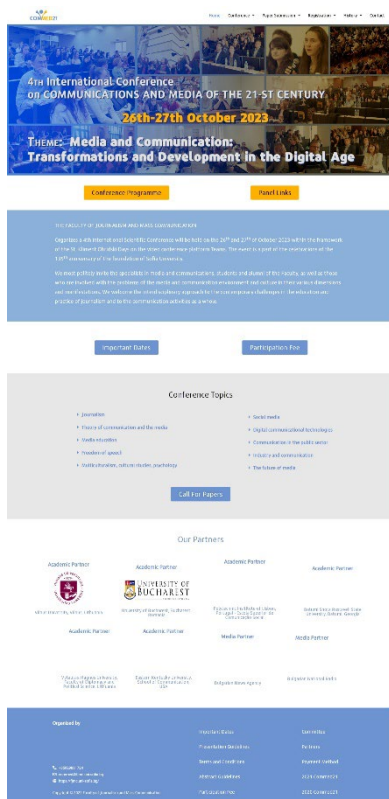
COMMEDIA

Home Conference Paper Submission Registration Editions Contact

4TH International Conference on COMMUNICATIONS AND MEDIA OF THE 21-ST CENTURY

26th-27th October 2023

THEME: Media and Communication: Transformations and Development in the Digital Age

Conference Programme

Panel Links

THE FACULTY OF JOURNALISM AND MASS COMMUNICATION

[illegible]

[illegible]

Important Dates

Participation Fee

Conference Topics

Journalism
History of communication and the media
Media education
Freedom of speech
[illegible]

Social media
Digital communication technologies
Communication in the public sector
Industry and communication
The future of media

Call For Papers

Our Partners

Academic Partner
Academic Partner
Academic Partner
Academic Partner

UNIVERSITY OF BUCHAREST

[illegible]
University of Bucharest, Bucharest Romania
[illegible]
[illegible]

Academic Partner
Academic Partner
Media Partner
Media Partner

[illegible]
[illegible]
Bulgarian News Agency
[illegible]

Organized by

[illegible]

Important Dates
Presentation Guidelines
Terms and Conditions
Abstract Guidelines
Participation Fee

Committee
Partners
Payment Method
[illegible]
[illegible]

Copyright © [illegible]